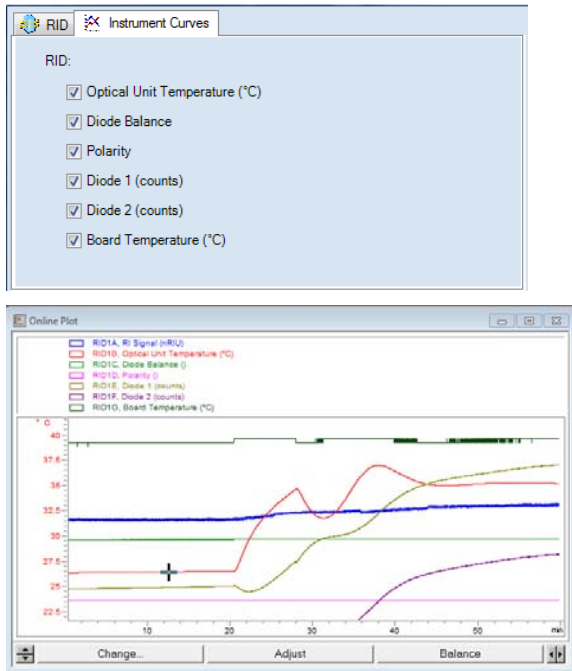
RID Instrument Curves

RID:

Optical Unit Temperature (°C)

Diode Balance

Polarity

Diode 1 (counts)

Diode 2 (counts)

Board Temperature (°C)

Online Plot

RID1A, RI Signal (nRIU)
RID1B, Optical Unit Temperature (°C)
RID1C, Diode Balance ()
RID1D, Polarity ()
RID1E, Diode 1 (counts)
RID1F, Diode 2 (counts)
RID1G, Board Temperature (°C)

° C
40
37.5
35
32.5
30
27.5
25
22.5

10 20 30 40 50 min

Change... Adjust Balance